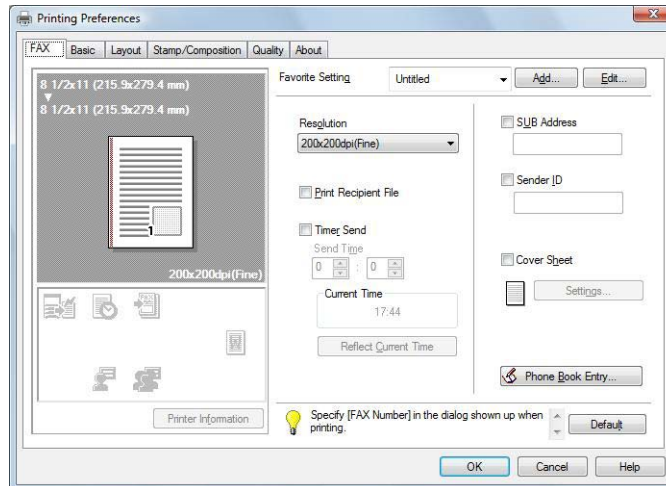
Printing Preferences

FAX | Basic | Layout | Stamp/Composition | Quality | About

8 1/2x11 (215.9x279.4 mm)
8 1/2x11 (215.9x279.4 mm)

200x200dpi(Fine)

Printer Information

Favorite Setting Untitled Add... Edit...

Resolution
200x200dpi(Fine)

Print Recipient File

Timer Send
Send Time
0 : 0

Current Time
17:44

Reflect Current Time

SUB Address

Sender ID

Cover Sheet

Settings...

Phone Book Entry...

Specify [FAX Number] in the dialog shown up when printing.

Default

OK Cancel Help